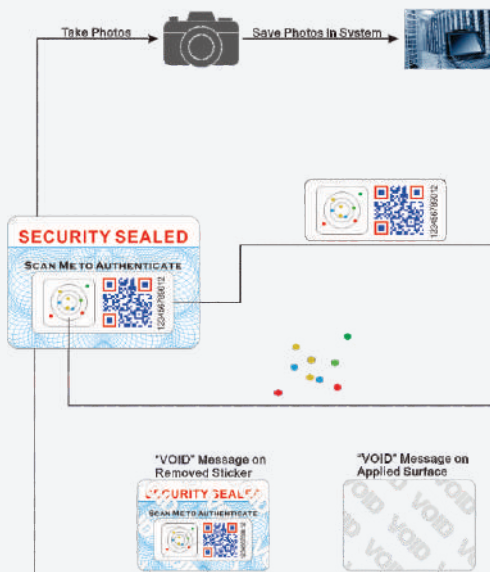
Take Photos

Save Photos In System

123456789012

SECURITY SEALED

SCAN ME TO AUTHENTICATE

123456789012

"VOID" Message on Removed Sticker

SECURITY SEALED

SCAN ME TO AUTHENTICATE

"VOID" Message on Applied Surface

VOID VOID VOID VOID